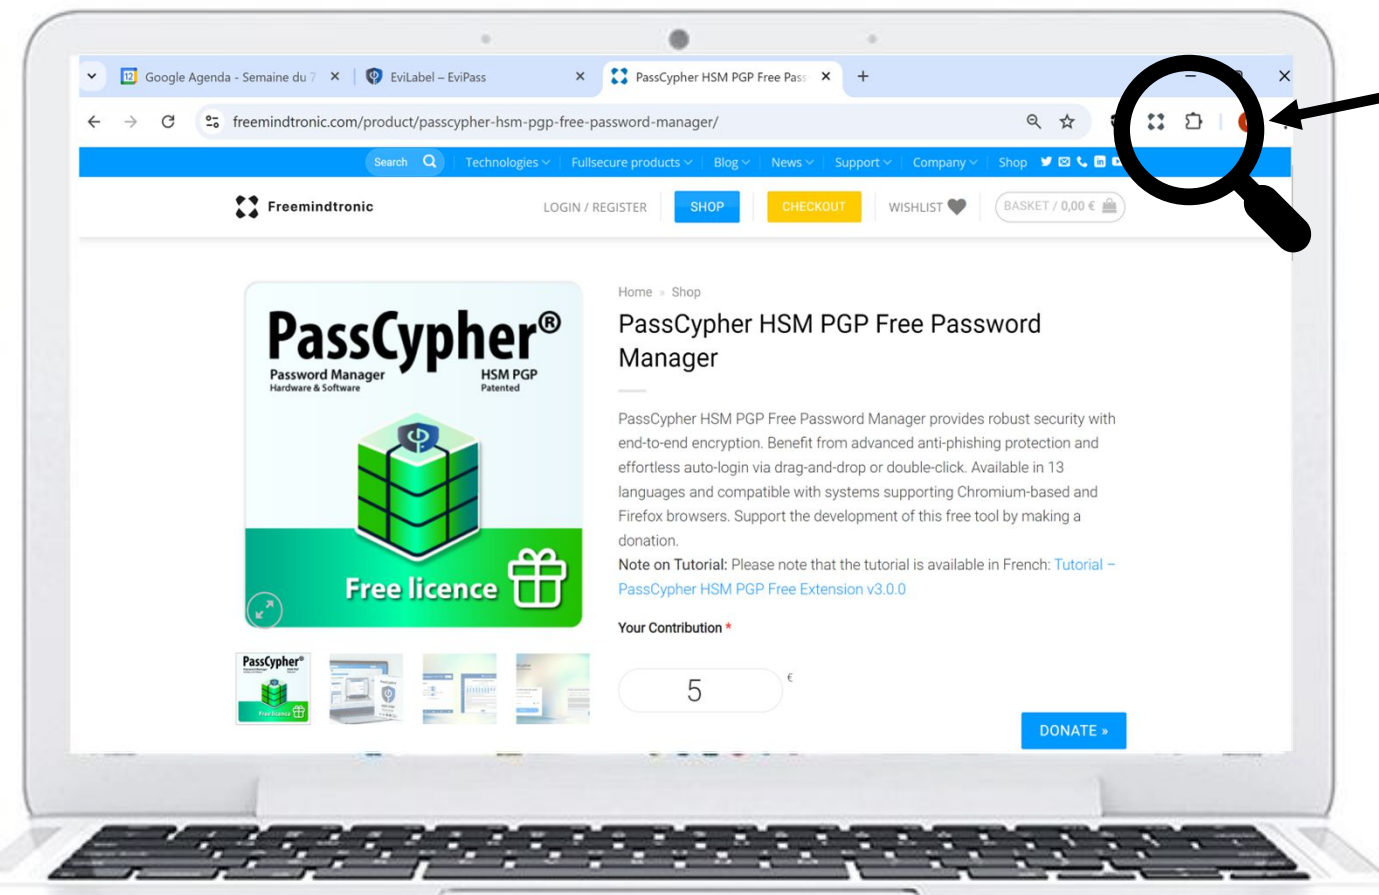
Google Agenda - Semaine du 7
EviLabel – EviPass
PassCypher HSM PGP Free Pass
freemindtronic.com/product/passcypher-hsm-pgp-free-password-manager/
Search Technologies Fullsecure products Blog News Support Company Shop
Freemindtronic
LOGIN / REGISTER SHOP CHECKOUT WISHLIST BASKET / 0,00 €
PassCypher®
Password Manager
Hardware & Software
HSM PGP
Patented
Free licence
Home » Shop
PassCypher HSM PGP Free Password Manager
PassCypher HSM PGP Free Password Manager provides robust security with end-to-end encryption. Benefit from advanced anti-phishing protection and effortless auto-login via drag-and-drop or double-click. Available in 13 languages and compatible with systems supporting Chromium-based and Firefox browsers. Support the development of this free tool by making a donation.
Note on Tutorial: Please note that the tutorial is available in French: Tutorial – PassCypher HSM PGP Free Extension v3.0.0
Your Contribution *
5 €
DONATE »